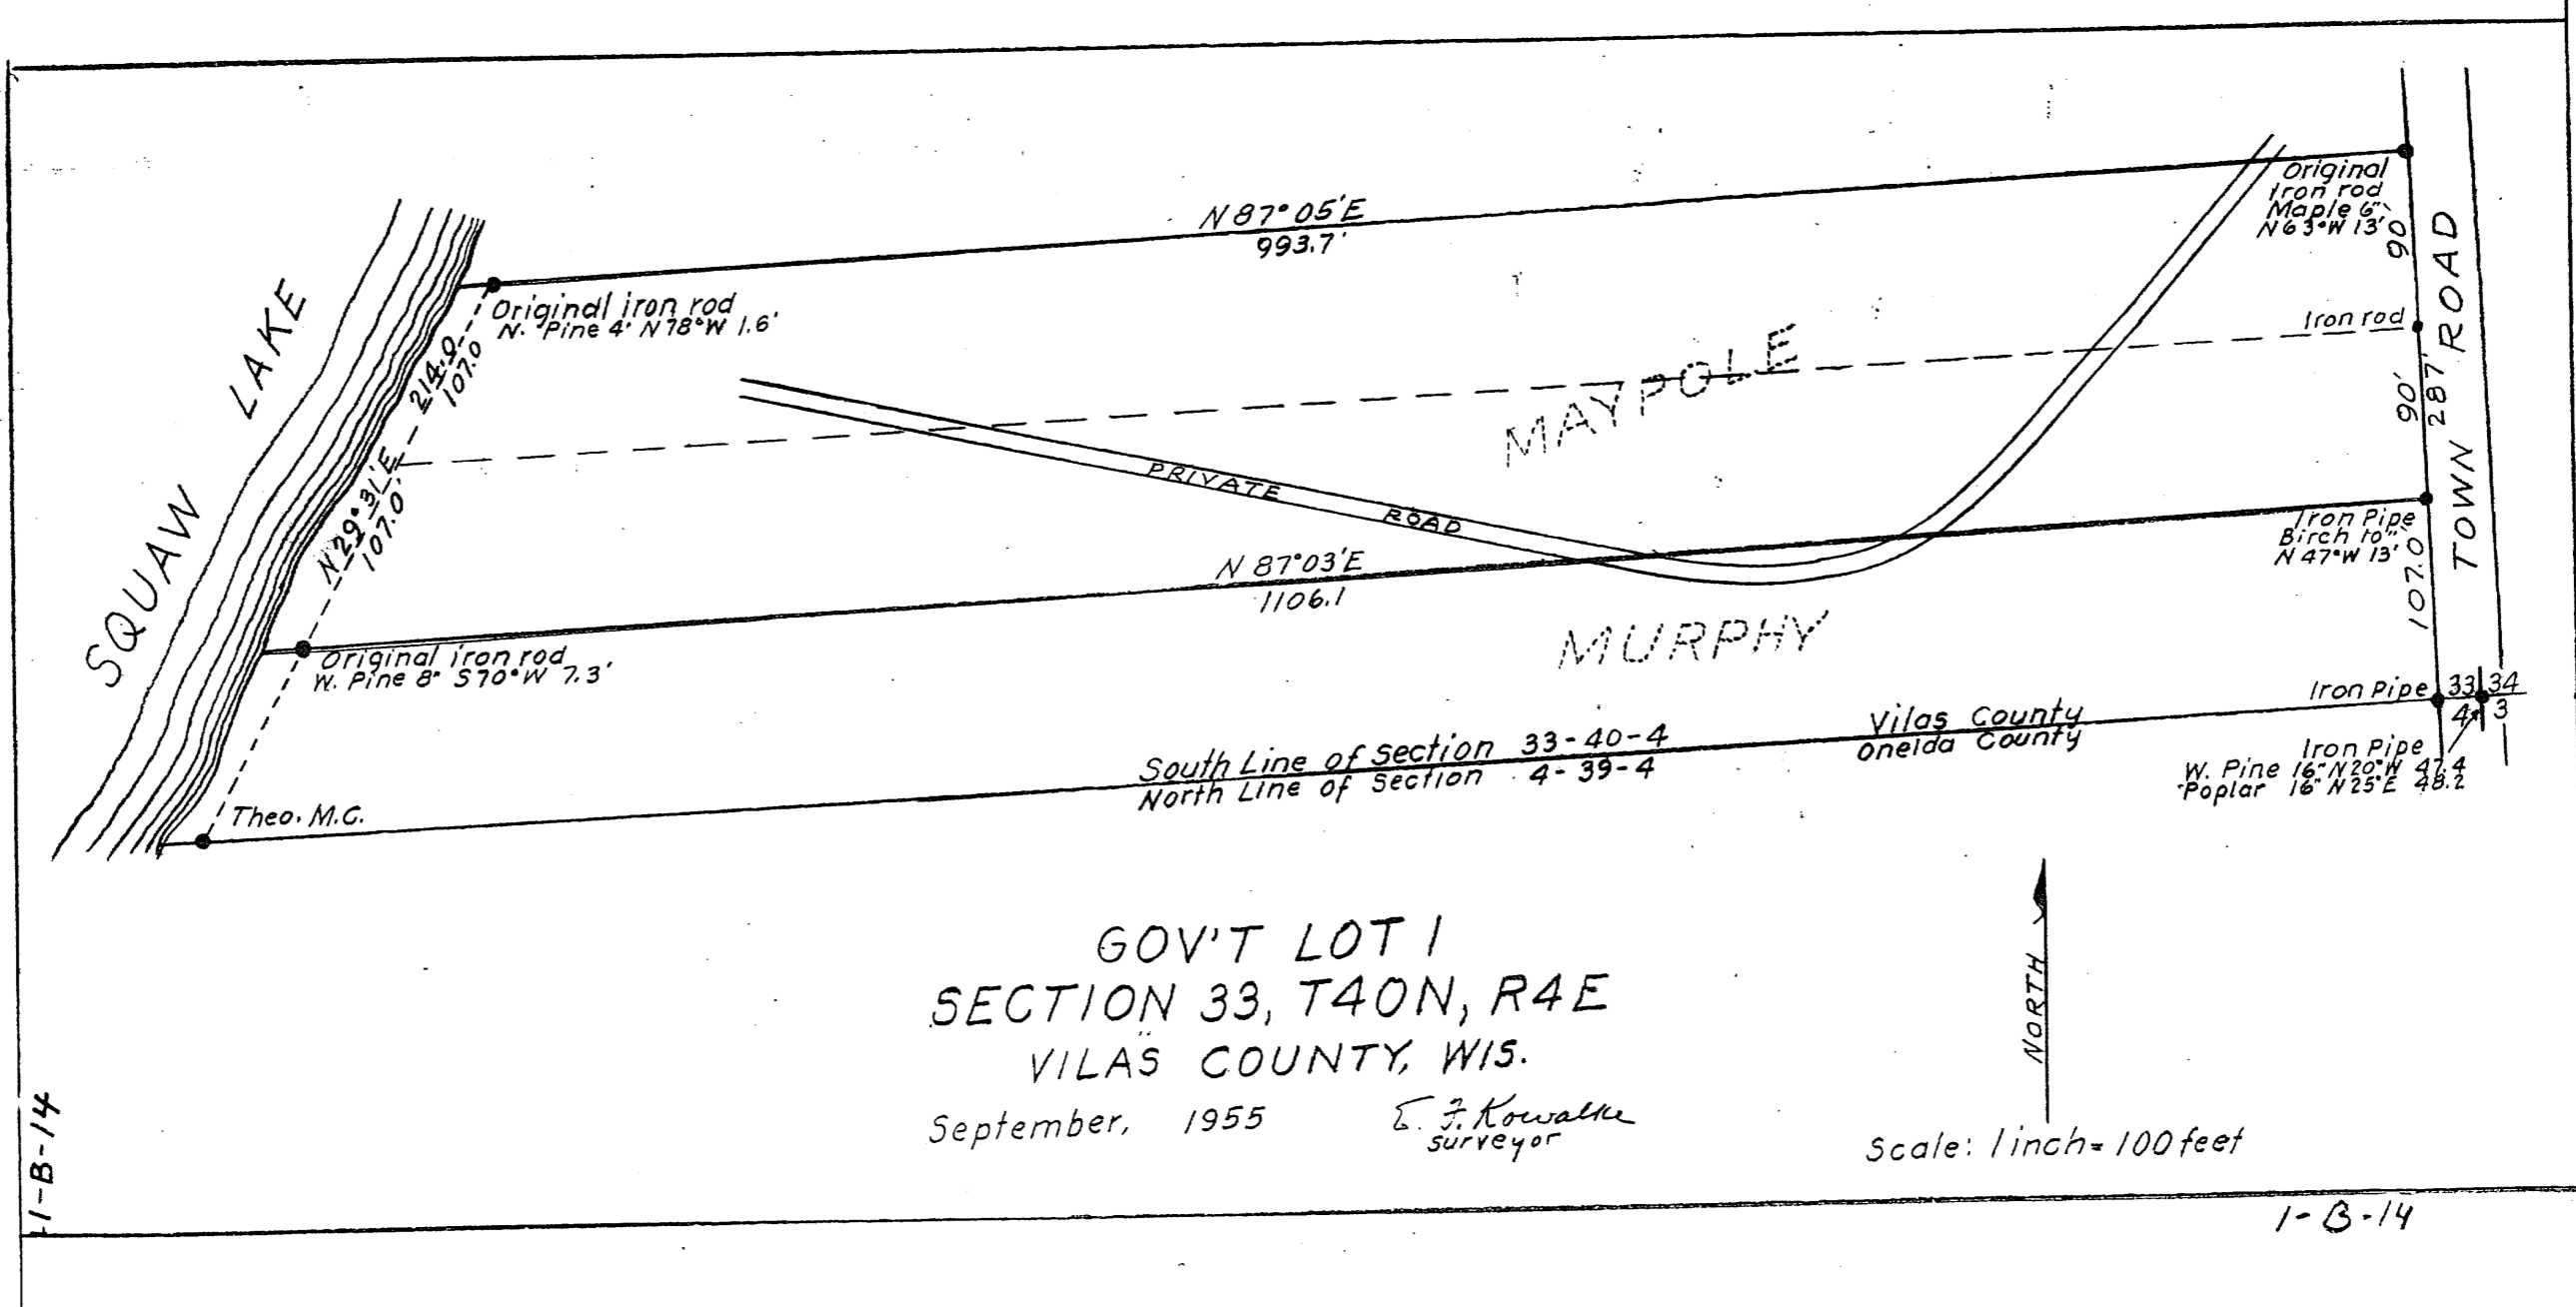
SQUAW LAKE

N 87° 05'E
993.7'

Original iron rod
Maple 6"
N 63° W 13'

90'

TOWN ROAD

Original iron rod
N. Pine 4' N 78° W 1.6'

214.0
107.0

Iron rod

MAYPOLE

90'
287'

N 29° 31'E
107.0'

PRIVATE ROAD

Iron Pipe
Birch 10"
N 47° W 13'

N 87° 03'E
1106.1

107.0'

MURPHY

Original iron rod
W. Pine 8" S 70° W 7.3'

Iron Pipe
33 34
4 3

Vilas County
Oneida County

South Line of Section 33-40-4
North Line of Section 4-39-4

Iron Pipe
W. Pine 16" N 20° W 47.4
Poplar 16" N 25° E 48.2

Theo. M.C.

GOV'T LOT 1
SECTION 33, T40N, R4E
VILAS COUNTY, WIS.
September, 1955

E. F. Kowalke
surveyor

NORTH

Scale: 1 inch = 100 feet

1-B-14

1-B-14